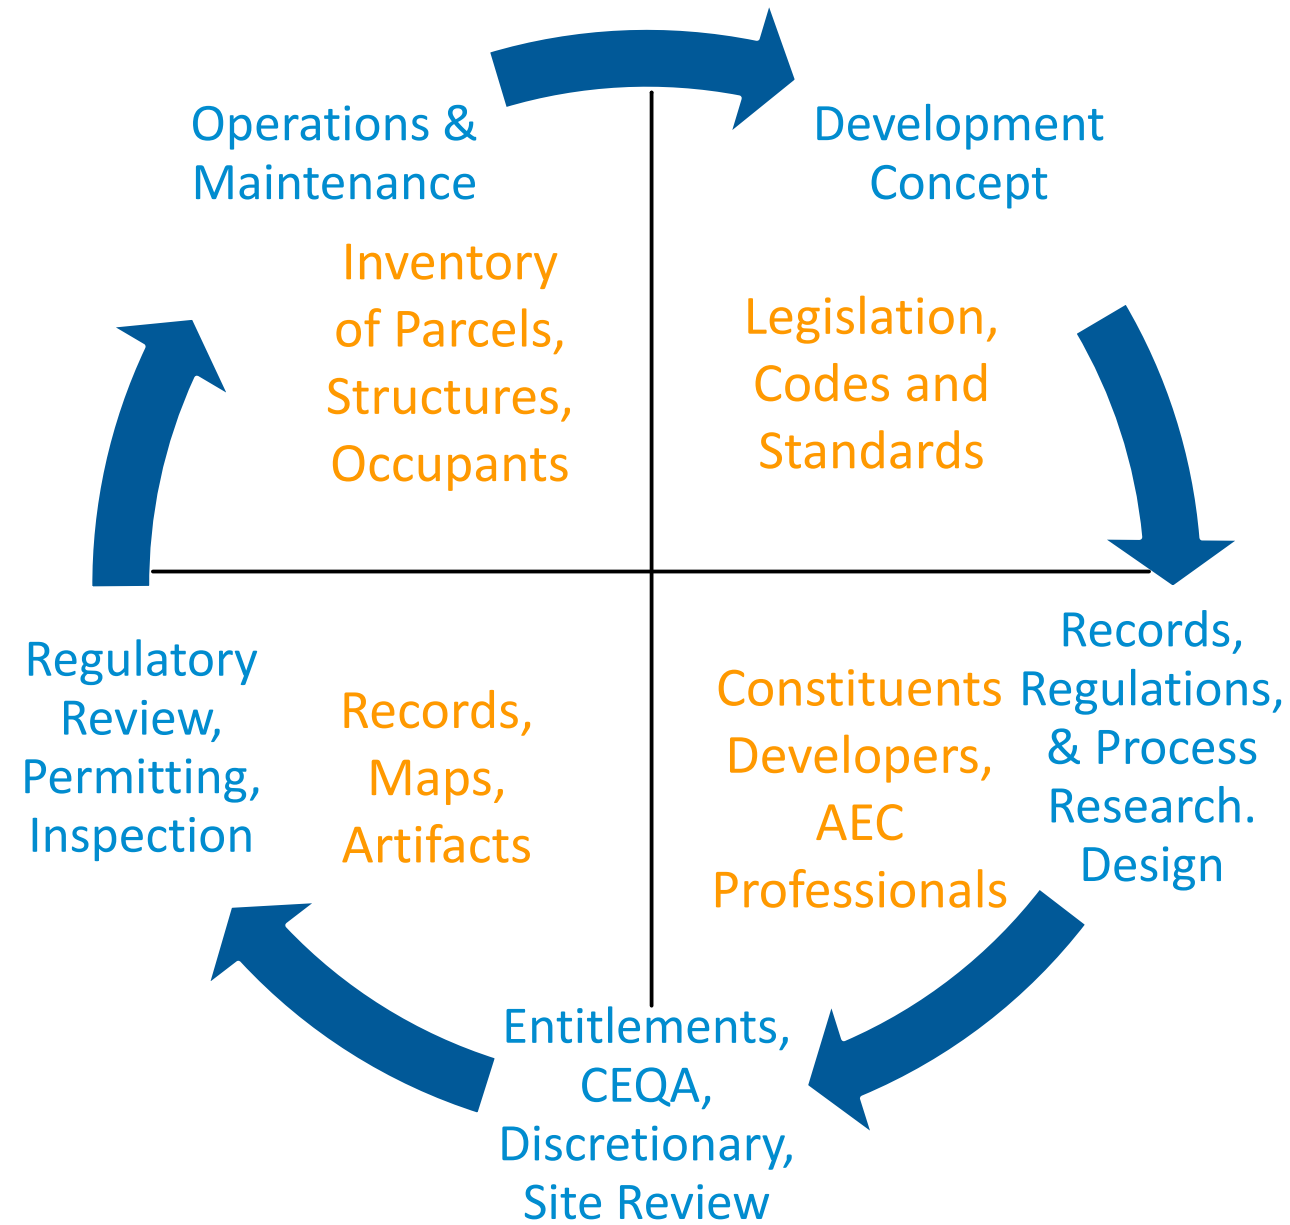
Operations & Maintenance

Development Concept

Inventory of Parcels, Structures, Occupants

Legislation, Codes and Standards

Records, Regulations, & Process Research. Design

Regulatory Review, Permitting, Inspection

Records, Maps, Artifacts

Constituents Developers, AEC Professionals

Entitlements, CEQA, Discretionary, Site Review